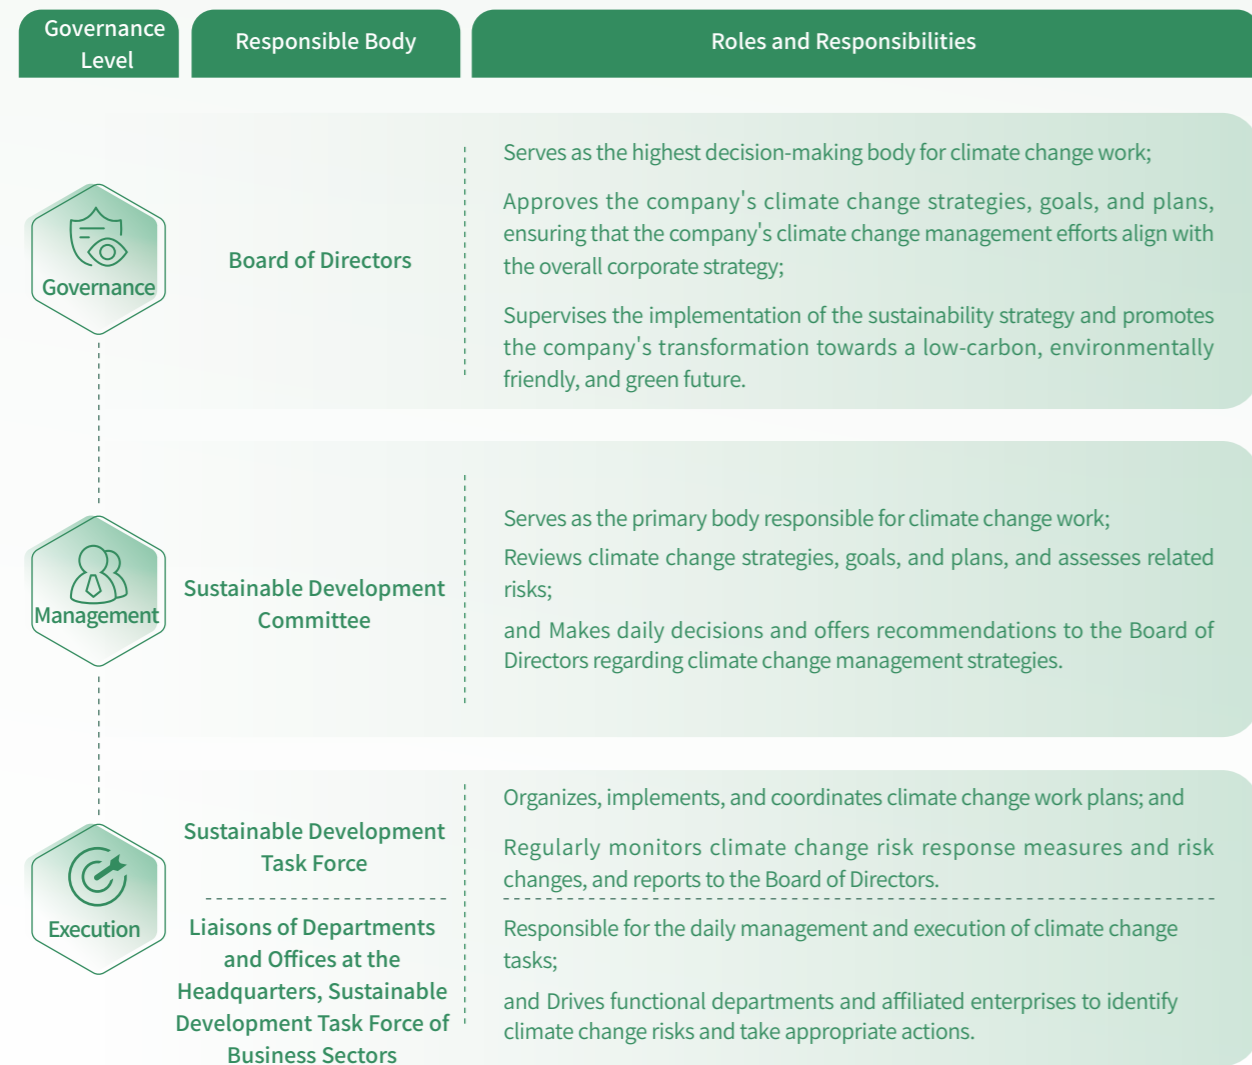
| Governance Level | Responsible Body | Roles and Responsibilities |
|---|---|---|
| Governance | Board of Directors | Serves as the highest decision-making body for climate change work; Approves the company's climate change strategies, goals, and plans, ensuring that the company's climate change management efforts align with the overall corporate strategy; Supervises the implementation of the sustainability strategy and promotes the company's transformation towards a low-carbon, environmentally friendly, and green future. |
| Management | Sustainable Development Committee | Serves as the primary body responsible for climate change work; Reviews climate change strategies, goals, and plans, and assesses related risks; and Makes daily decisions and offers recommendations to the Board of Directors regarding climate change management strategies. |
| Execution | Sustainable Development Task Force | Organizes, implements, and coordinates climate change work plans; and Regularly monitors climate change risk response measures and risk changes, and reports to the Board of Directors. |
| | Liaisons of Departments and Offices at the Headquarters, Sustainable Development Task Force of Business Sectors | Responsible for the daily management and execution of climate change tasks; and Drives functional departments and affiliated enterprises to identify climate change risks and take appropriate actions. |